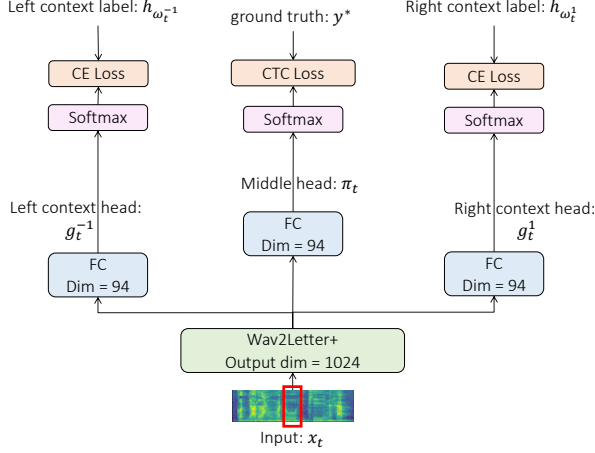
Left context label: $h_{\omega_t^{-1}}$

ground truth: $y^*$

Right context label: $h_{\omega_t^1}$

CE Loss

CTC Loss

CE Loss

Softmax

Softmax

Softmax

Middle head: $\pi_t$

Left context head: $g_t^{-1}$

Right context head: $g_t^1$

FC
Dim = 94

FC
Dim = 94

FC
Dim = 94

Wav2Letter+
Output dim = 1024

Input: $x_t$